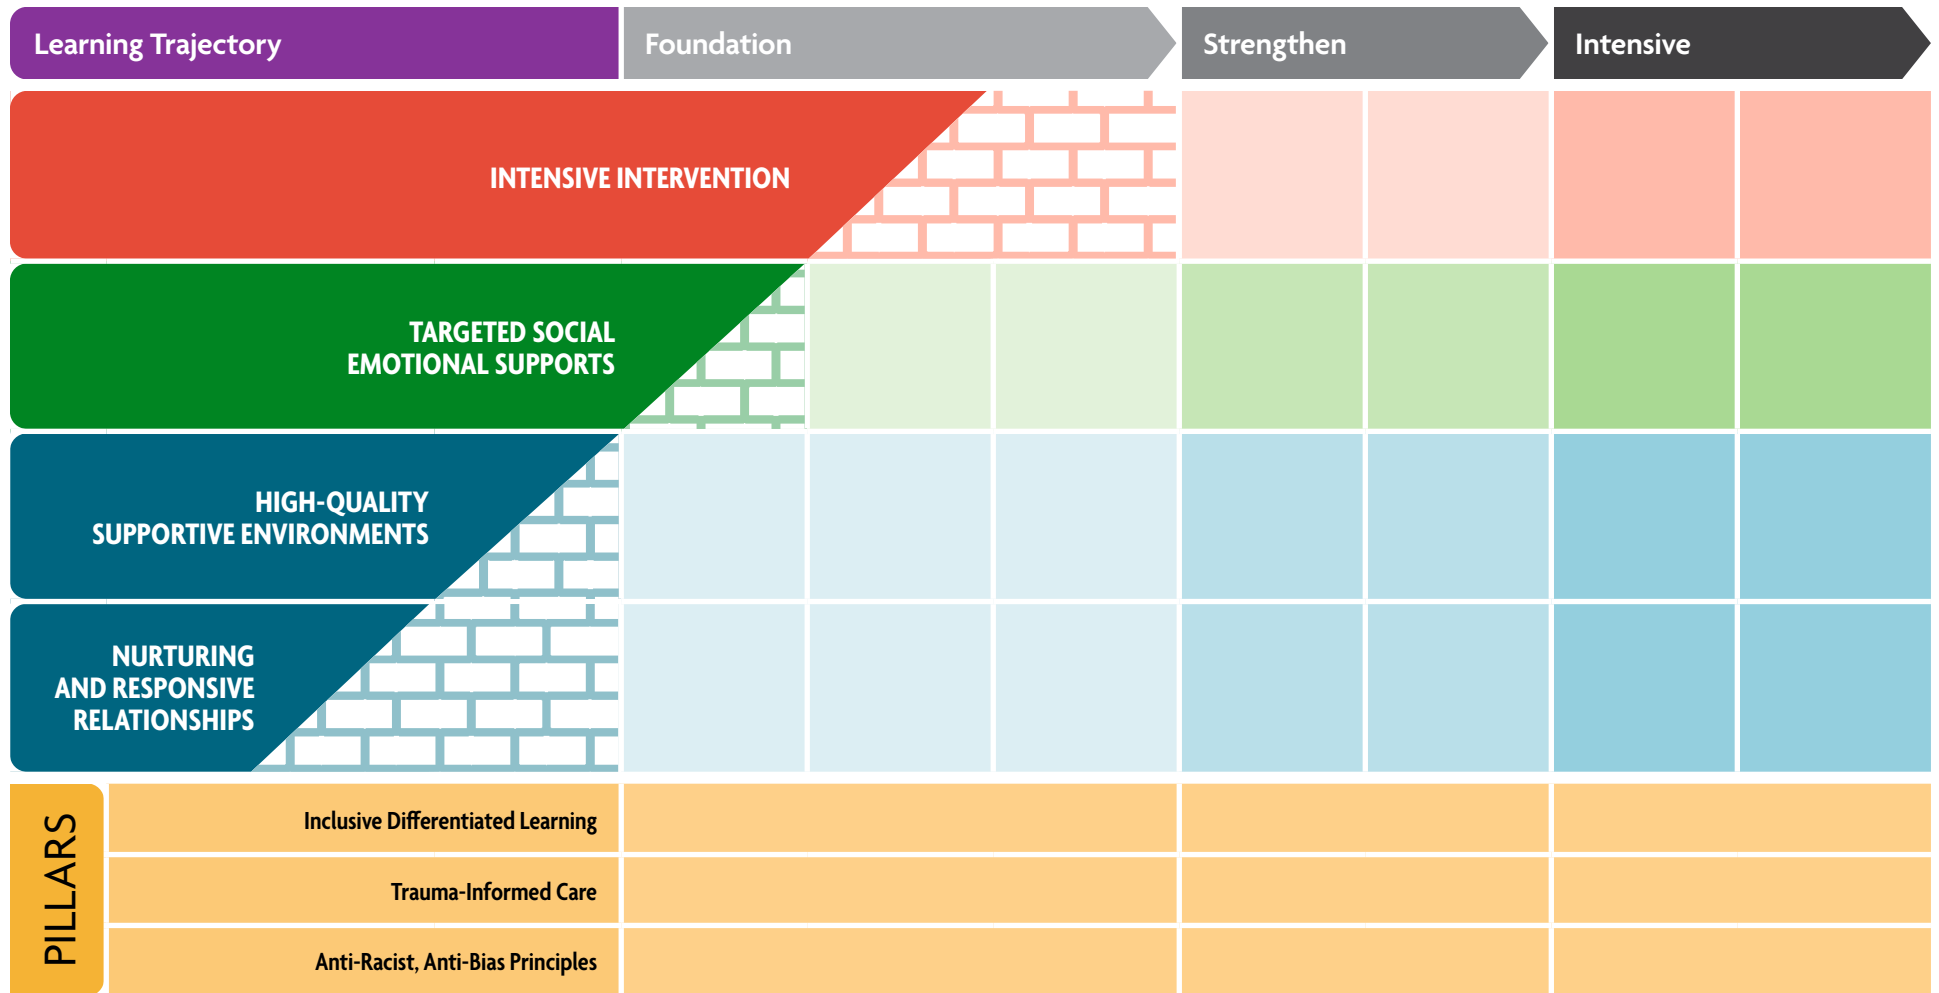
Learning Trajectory

Foundation

Strengthen

Intensive

INTENSIVE INTERVENTION

TARGETED SOCIAL EMOTIONAL SUPPORTS

HIGH-QUALITY SUPPORTIVE ENVIRONMENTS

NURTURING AND RESPONSIVE RELATIONSHIPS

PILLARS

Inclusive Differentiated Learning

Trauma-Informed Care

Anti-Racist, Anti-Bias Principles